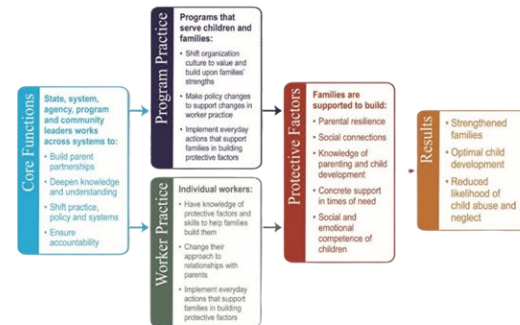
Core Functions

State, system, agency, program and community leaders works across systems to:

- Build parent partnerships
- Deepen knowledge and understanding
- Shift practice, policy and systems
- Ensure accountability

Program Practice

Programs that serve children and families:

- Shift organization culture to value and build upon families' strengths
- Make policy changes to support changes in worker practice
- Implement everyday actions that support families in building protective factors

Worker Practice

Individual workers:

- Have knowledge of protective factors and skills to help families build them
- Change their approach to relationships with parents
- Implement everyday actions that support families in building protective factors

Protective Factors

Families are supported to build:

- Parental resilience
- Social connections
- Knowledge of parenting and child development
- Concrete support in times of need
- Social and emotional competence of children

Results

- Strengthened families
- Optimal child development
- Reduced likelihood of child abuse and neglect